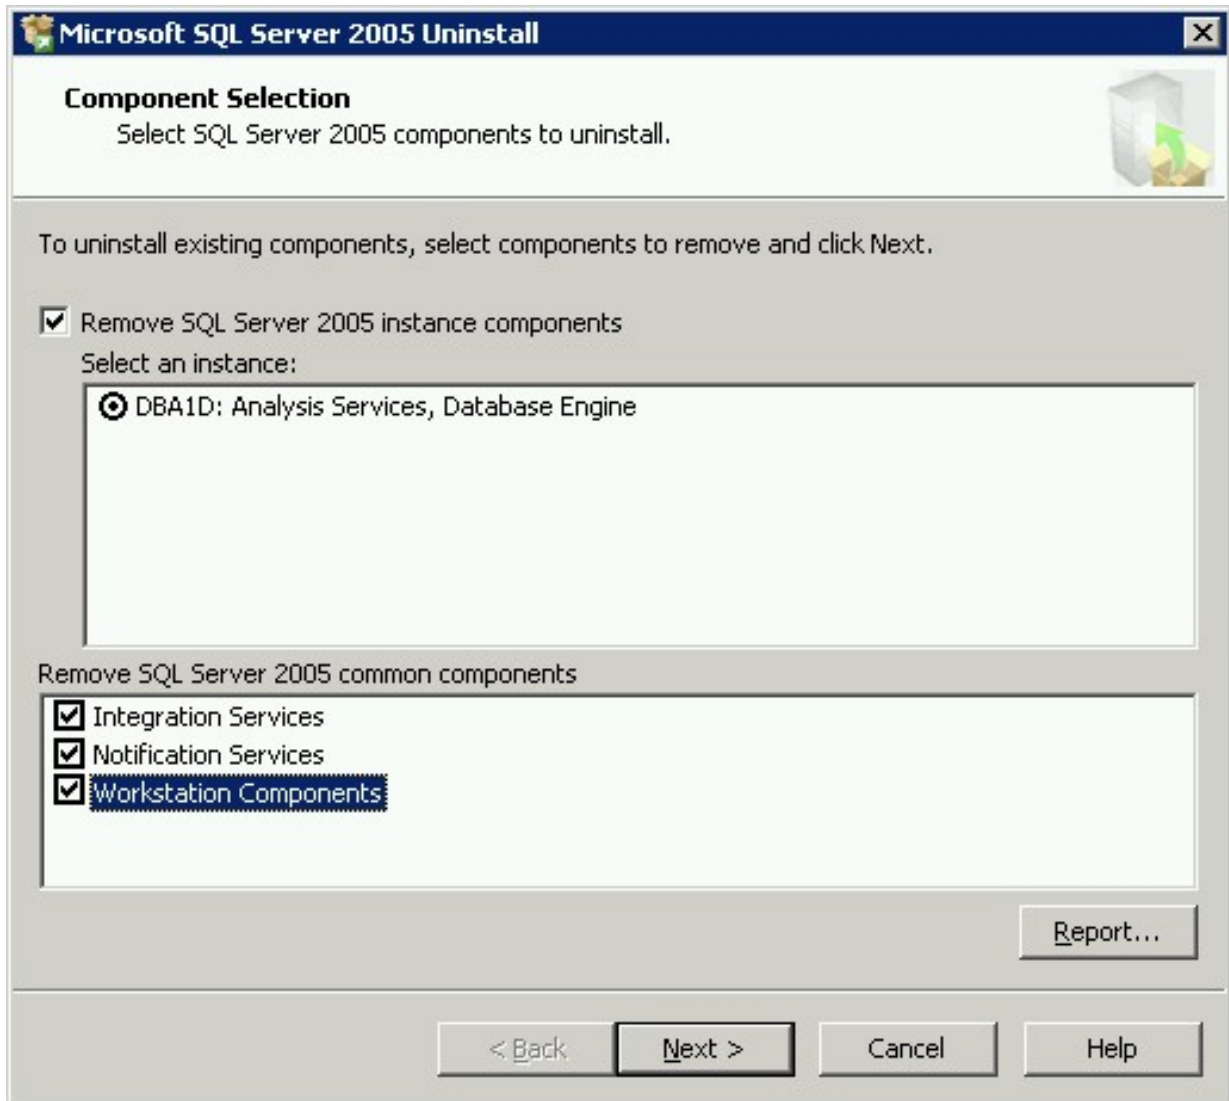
Microsoft SQL Server 2005 Uninstall

Component Selection
Select SQL Server 2005 components to uninstall.

To uninstall existing components, select components to remove and click Next.

Remove SQL Server 2005 instance components
Select an instance:
DBA1D: Analysis Services, Database Engine

Remove SQL Server 2005 common components
Integration Services
Notification Services
Workstation Components

Report...

< Back
Next >
Cancel
Help